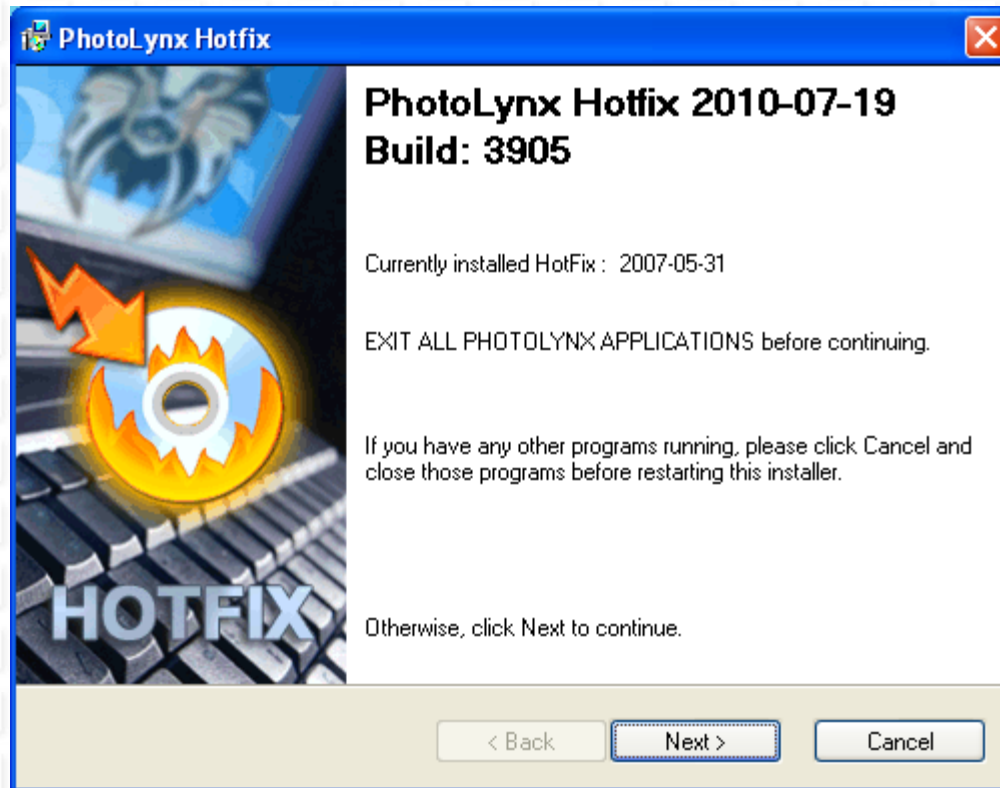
PhotoLynx Hotfix

HOTFIX

PhotoLynx Hotfix 2010-07-19
Build: 3905

Currently installed HotFix : 2007-05-31

EXIT ALL PHOTOLYNX APPLICATIONS before continuing.

If you have any other programs running, please click Cancel and close those programs before restarting this installer.

Otherwise, click Next to continue.

< Back
Next >
Cancel